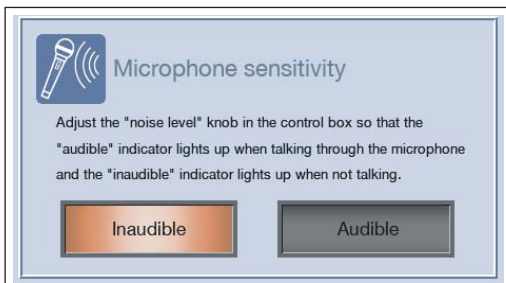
Microphone sensitivity

Adjust the "noise level" knob in the control box so that the "audible" indicator lights up when talking through the microphone and the "inaudible" indicator lights up when not talking.

Inaudible

Audible